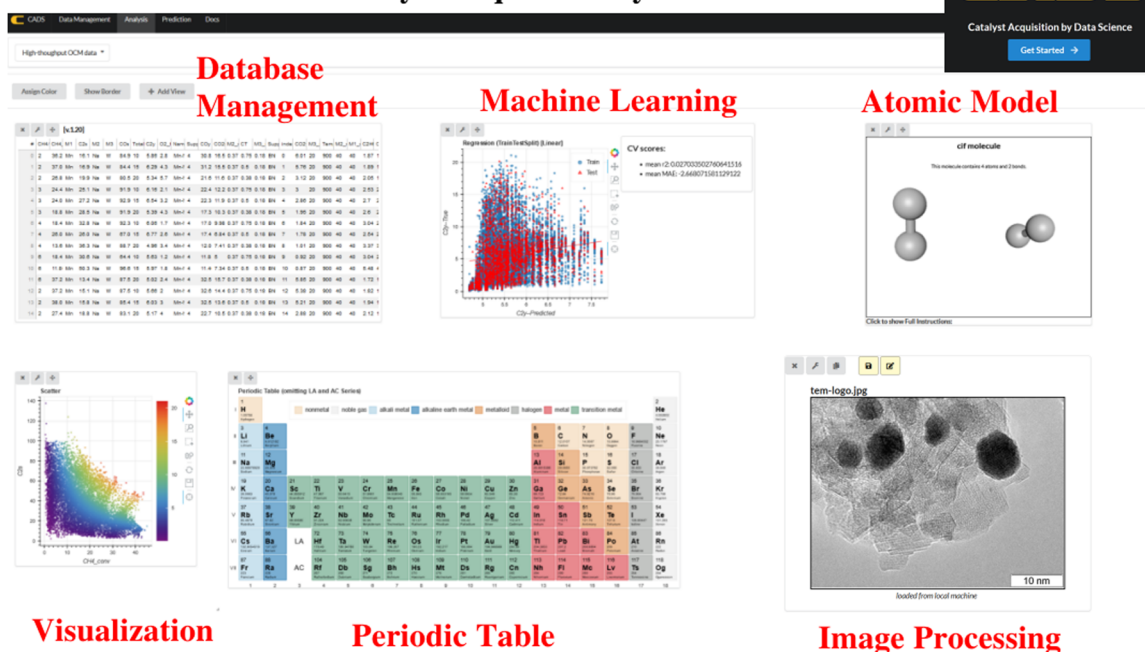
CADS Data Management Analysis Prediction Docs

Catalyst Acquisition by Data Science

Get Started →

High-thoughput OCM data

Assign Color Show Border + Add View

Database Management

Machine Learning

Atomic Model

[v.1.20]

Regression (TrainTestSplit) (Linear)

Train
Test

CV scores:
• mean r2: 0.027033502760641516
• mean MAE: -2.668071581129122

C2y-True

C2y-Predicted

cif molecule

This molecule contains 4 atoms and 2 bonds

Click to show Full Instructions:

Scatter

C2s

CH4_conv

Periodic Table (omitting LA and AC Series)

nonmetal noble gas alkali metal alkaline earth metal metalloid halogen metal transition metal

H He Li Be B C N O F Ne Na Mg Al Si P S Cl Ar K Ca Sc Ti V Cr Mn Fe Co Ni Cu Zn Ga Ge As Se Br Kr Rb Sr Y Zr Nb Mo Tc Ru Rh Pd Ag Cd In Sn Sb Te I Xe Cs Ba LA Hf Ta W Re Os Ir Pt Au Hg Tl Pb Bi Po At Rn Fr Ra AC Rf Db Sg Bh Hs Mt Ds Rg Cn Nh Fl Mc Lv Ts Og

tem-logo.jpg

10 nm

loaded from local machine

Visualization

Periodic Table

Image Processing